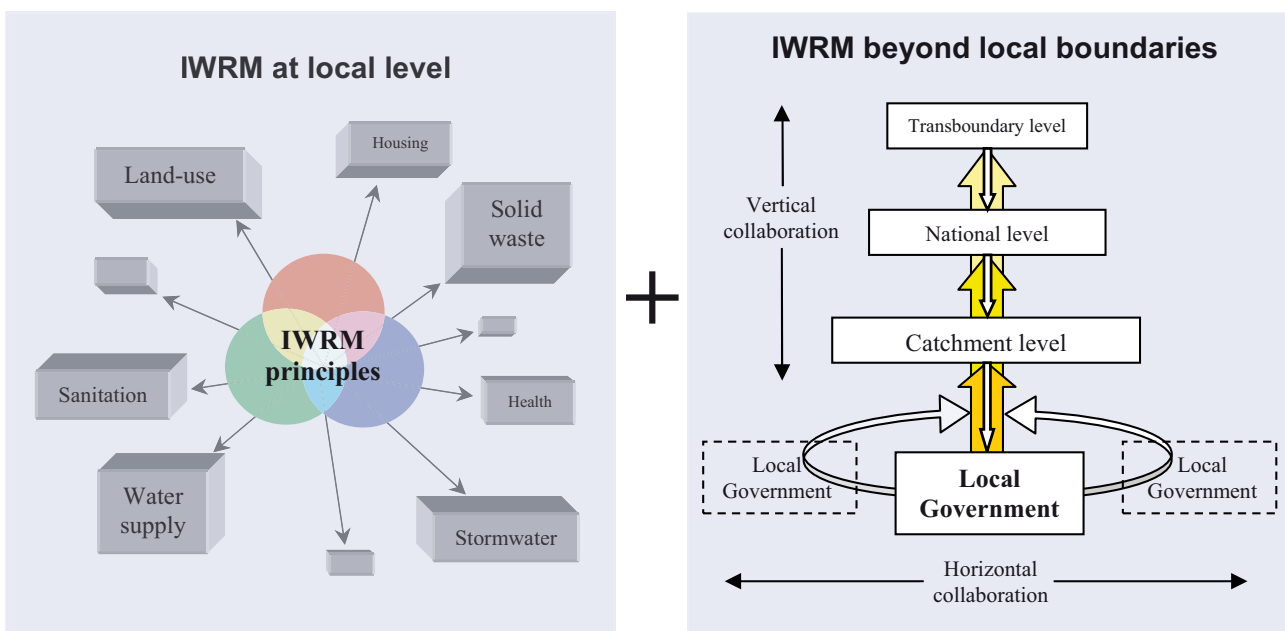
IWRM at local level

Housing

Land-use

Solid waste

IWRM principles

Sanitation

Health

Water supply

Stormwater

+

IWRM beyond local boundaries

Transboundary level

Vertical collaboration

National level

Catchment level

Local Government

Local Government

Local Government

Horizontal collaboration